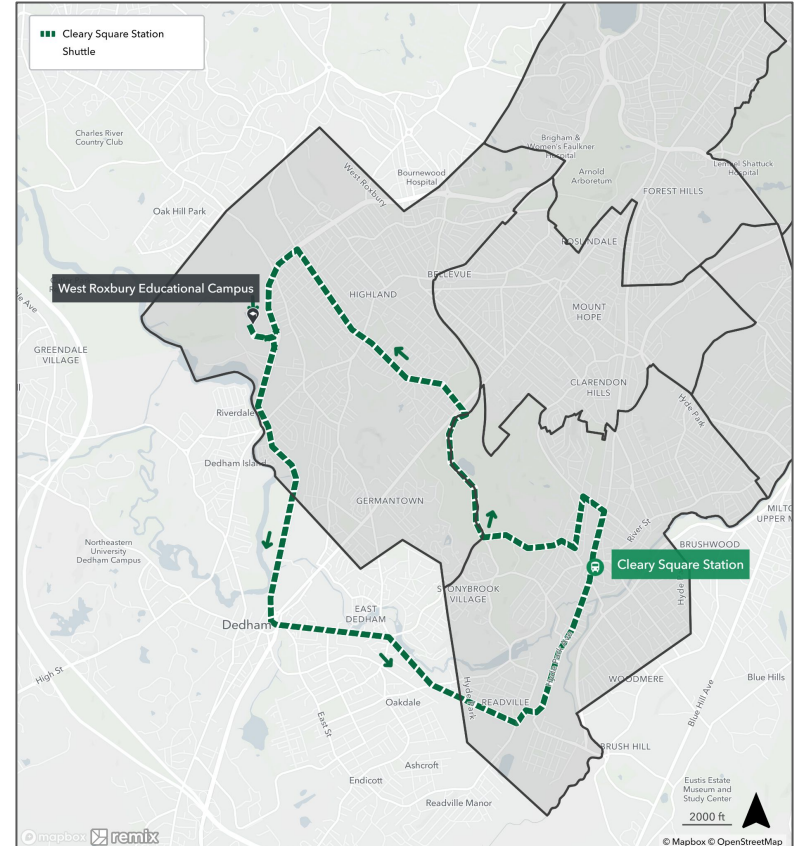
Cleary Square Station Shuttle

West Roxbury Educational Campus

Cleary Square Station

Charles River Country Club

Oak Hill Park

West Roxbury

Bournewood Hospital

Brigham & Women's Faulkner Hospital

Arnold Arboretum

Lemuel Shattuck Hospital

FOREST HILLS

ROSLINDALE

BELLEVUE

HIGHLAND

MOUNT HOPE

CLARENDON HILLS

GREENDALE VILLAGE

Riverdale

Dedham Island

GERMANTOWN

Hyde Park

Northeastern University Dedham Campus

River St

MILTON UPPER M

BRUSHWOOD

STONYBROOK VILLAGE

EAST DEDHAM

Dedham

High St

Oakdale

Hyde Park

READVILLE

WOODMERE

Blue Hills

Blue Hill Ave

East St

Ashcroft

Endicott

Readville Manor

BRUSH HILL

Eustis Estate Museum and Study Center

2000 ft

mapbox

remix

© Mapbox © OpenStreetMap